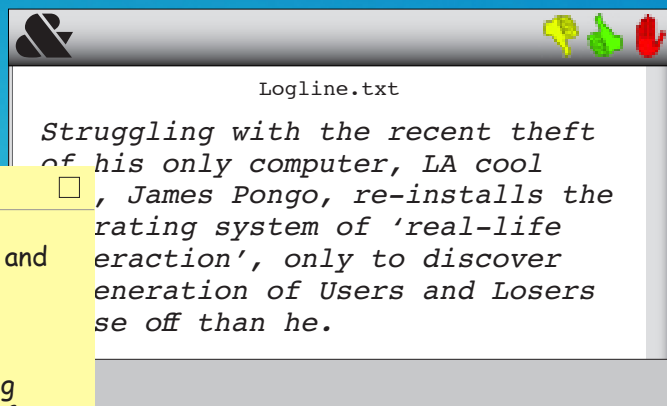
Logline.txt

Struggling with the recent theft of his only computer, LA cool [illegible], James Pongo, re-installs the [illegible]rating system of 'real-life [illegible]eraction', only to discover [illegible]eneration of Users and Losers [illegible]se off than he.

and

g